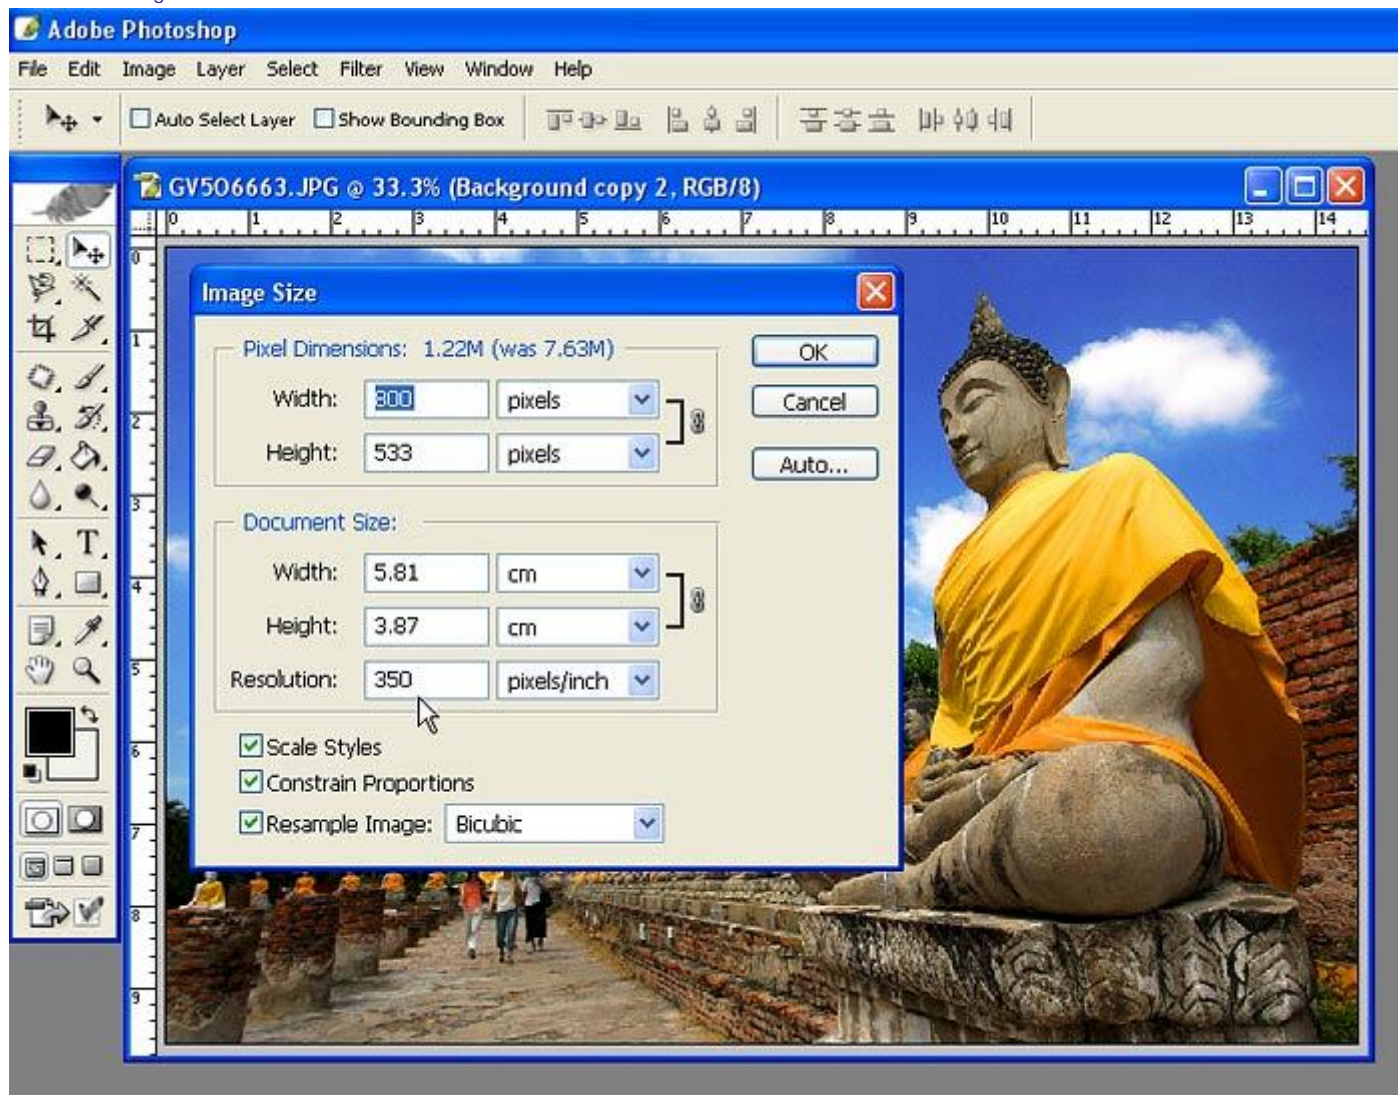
Adobe Photoshop

File Edit Image Layer Select Filter View Window Help

Auto Select Layer Show Bounding Box

GV506663.JPG @ 33.3% (Background copy 2, RGB/8)

0 1 2 3 4 5 6 7 8 9 10 11 12 13 14

0 1 2 3 4 5 6 7 8 9

Image Size

Pixel Dimensions: 1.22M (was 7.63M)

Width: 800 pixels

Height: 533 pixels

OK

Cancel

Auto...

Document Size:

Width: 5.81 cm

Height: 3.87 cm

Resolution: 350 pixels/inch

Scale Styles

Constrain Proportions

Resample Image: Bicubic